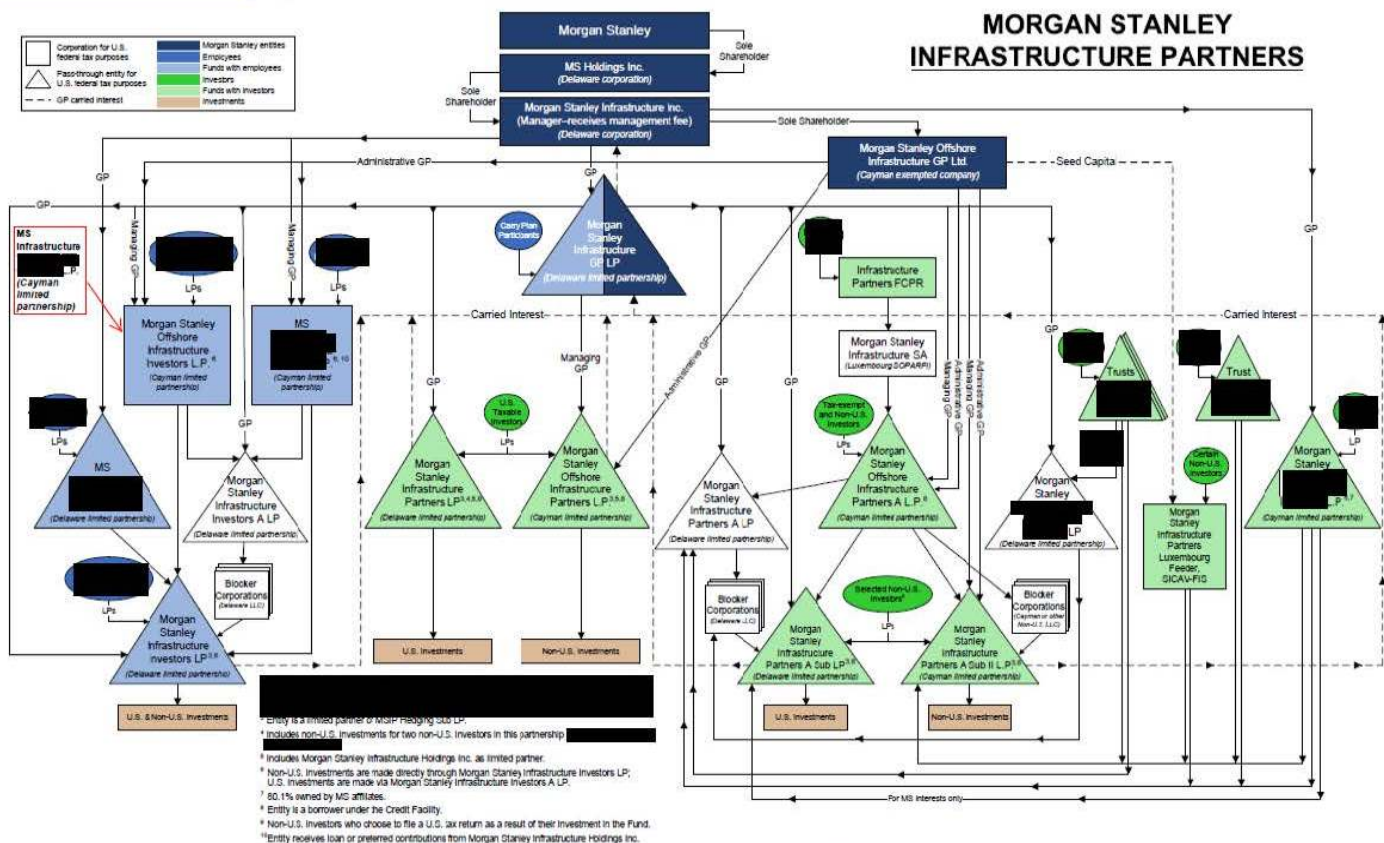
MORGAN STANLEY
INFRASTRUCTURE PARTNERS

Corporation for U.S. federal tax purposes
Pass-through entity for U.S. federal tax purposes
GP carried interest
Morgan Stanley entities
Employees
Funds with employees
Investors
Funds with investors
Investments

Morgan Stanley
Sole Shareholder
MS Holdings Inc.
(Delaware corporation)
Sole Shareholder
Morgan Stanley Infrastructure Inc.
(Manager–receives management fee)
(Delaware corporation)
Sole Shareholder
Morgan Stanley Offshore Infrastructure GP Ltd.
(Cayman exempted company)
Seed Capita
Administrative GP
GP
GP
GP
MS Infrastructure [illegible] L.P.
(Cayman limited partnership)
Managing GP
Managing GP
LPs
LPs
Carry Plan Participants
Morgan Stanley Infrastructure GP LP
(Delaware limited partnership)
Morgan Stanley Offshore Infrastructure Investors L.P.$^{6}$
(Cayman limited partnership)
MS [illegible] $^{5, 6, 10}$
(Cayman limited partnership)
Carried Interest
Carried Interest
Infrastructure Partners FCPR
Morgan Stanley Infrastructure SA
(Luxembourg SOPARFI)
Managing GP
Administrative GP
Administrative GP
Administrative GP
Managing GP
GP
GP
GP
GP
GP
GP
Trusts
Trust
U.S. Taxable Investors
LPs
Tax-exempt and Non-U.S. Investors
LPs
LPs
MS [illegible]
(Delaware limited partnership)
Morgan Stanley Infrastructure Investors A LP
(Delaware limited partnership)
Morgan Stanley Infrastructure Partners LP$^{3,4,5,8}$
(Delaware limited partnership)
Morgan Stanley Offshore Infrastructure Partners L.P.$^{3,5,8}$
(Cayman limited partnership)
Morgan Stanley Infrastructure Partners A LP
(Delaware limited partnership)
Morgan Stanley Offshore Infrastructure Partners A L.P.$^{8}$
(Cayman limited partnership)
Morgan Stanley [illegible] LP
(Delaware limited partnership)
Certain Non-U.S. Investors
Morgan Stanley Infrastructure Partners Luxembourg Feeder, SICAV-FIS
LP
Morgan Stanley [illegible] L.P.$^{7}$
(Cayman limited partnership)
LPs
Blocker Corporations
(Delaware LLC)
Blocker Corporations
(Delaware LLC)
Blocker Corporations
(Cayman or other Non-U.S. LLC)
Selected Non-U.S. Investors$^{9}$
LPs
Morgan Stanley Infrastructure Investors LP$^{5,6}$
(Delaware limited partnership)
Morgan Stanley Infrastructure Partners A Sub LP$^{5,8}$
(Delaware limited partnership)
Morgan Stanley Infrastructure Partners A Sub II L.P.$^{5,8}$
(Cayman limited partnership)
U.S. Investments
Non-U.S. Investments
U.S. Investments
Non-U.S. Investments
U.S. & Non-U.S. Investments
For MS interests only

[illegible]
$^{4}$ Entity is a limited partner of MSIP Hedging Sub LP.
$^{5}$ Includes non-U.S. investments for two non-U.S. investors in this partnership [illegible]
$^{6}$ Includes Morgan Stanley Infrastructure Holdings Inc. as limited partner.
$^{6}$ Non-U.S. investments are made directly through Morgan Stanley Infrastructure Investors LP; U.S. investments are made via Morgan Stanley Infrastructure Investors A LP.
$^{7}$ 80.1% owned by MS affiliates.
$^{8}$ Entity is a borrower under the Credit Facility.
$^{9}$ Non-U.S. investors who choose to file a U.S. tax return as a result of their investment in the Fund.
$^{10}$ Entity receives loan or preferred contributions from Morgan Stanley Infrastructure Holdings Inc.